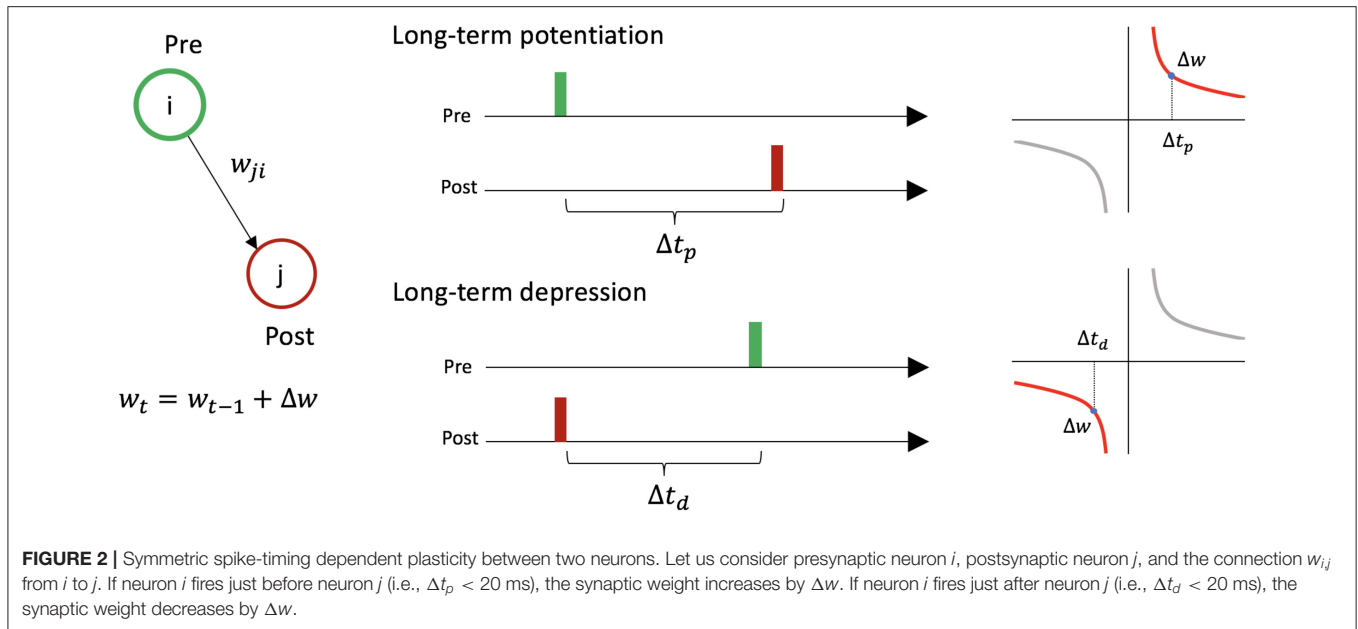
Pre

i

$w_{ji}$

j

Post

$w_t = w_{t-1} + \Delta w$

Long-term potentiation

Pre

Post

$\Delta t_p$

$\Delta w$

$\Delta t_p$

Long-term depression

Pre

Post

$\Delta t_d$

$\Delta t_d$

$\Delta w$

**FIGURE 2 |** Symmetric spike-timing dependent plasticity between two neurons. Let us consider presynaptic neuron $i$, postsynaptic neuron $j$, and the connection $w_{i,j}$ from $i$ to $j$. If neuron $i$ fires just before neuron $j$ (i.e., $\Delta t_p < 20$ ms), the synaptic weight increases by $\Delta w$. If neuron $i$ fires just after neuron $j$ (i.e., $\Delta t_d < 20$ ms), the synaptic weight decreases by $\Delta w$.